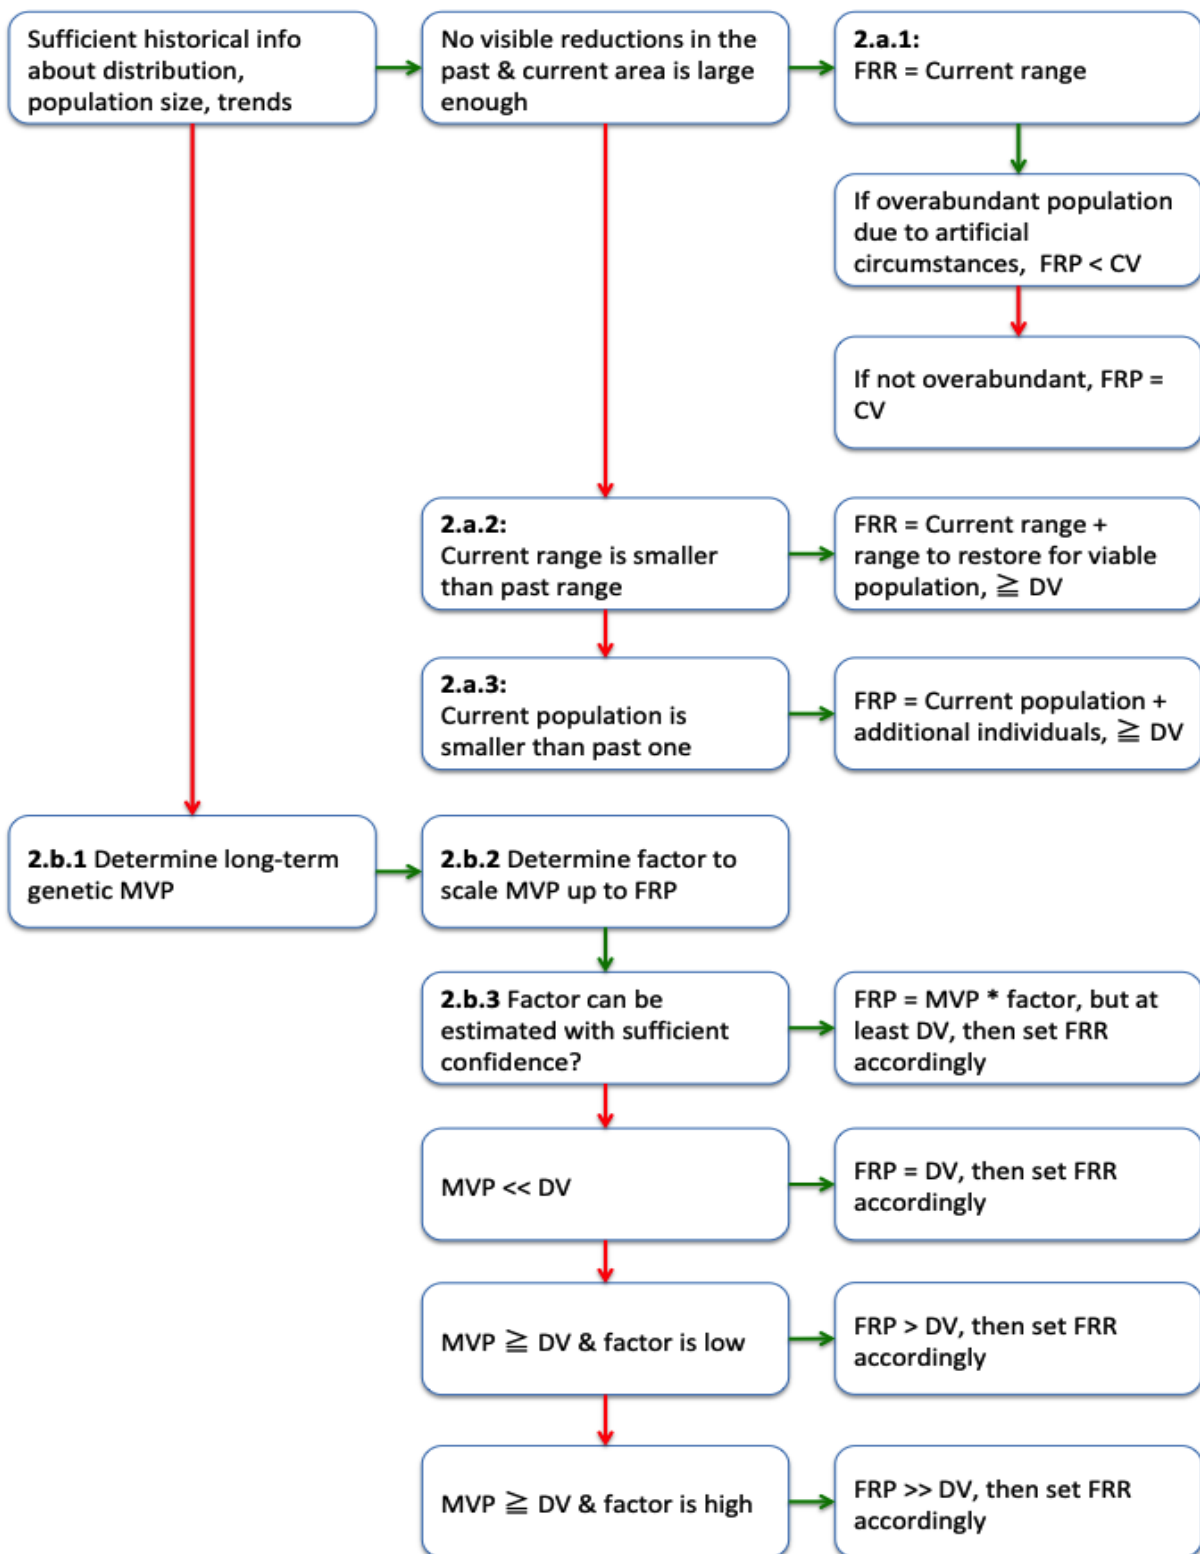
Sufficient historical info about distribution, population size, trends

No visible reductions in the past & current area is large enough

**2.a.1:**
FRR = Current range

If overabundant population due to artificial circumstances, FRP < CV

If not overabundant, FRP = CV

**2.a.2:**
Current range is smaller than past range

FRR = Current range + range to restore for viable population, $\geqq$ DV

**2.a.3:**
Current population is smaller than past one

FRP = Current population + additional individuals, $\geqq$ DV

**2.b.1** Determine long-term genetic MVP

**2.b.2** Determine factor to scale MVP up to FRP

**2.b.3** Factor can be estimated with sufficient confidence?

FRP = MVP * factor, but at least DV, then set FRR accordingly

MVP << DV

FRP = DV, then set FRR accordingly

MVP $\geqq$ DV & factor is low

FRP > DV, then set FRR accordingly

MVP $\geqq$ DV & factor is high

FRP >> DV, then set FRR accordingly